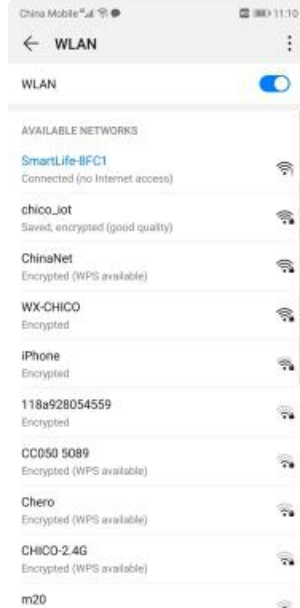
China Mobile

11:10

← WLAN

WLAN

AVAILABLE NETWORKS

SmartLife-8FC1
Connected (no Internet access)

chico_iot
Saved, encrypted (good quality)

ChinaNet
Encrypted (WPS available)

WX-CHICO
Encrypted

iPhone
Encrypted

118a928054559
Encrypted

CC050 5089
Encrypted (WPS available)

Chero
Encrypted (WPS available)

CHICO-2.4G
Encrypted (WPS available)

m20